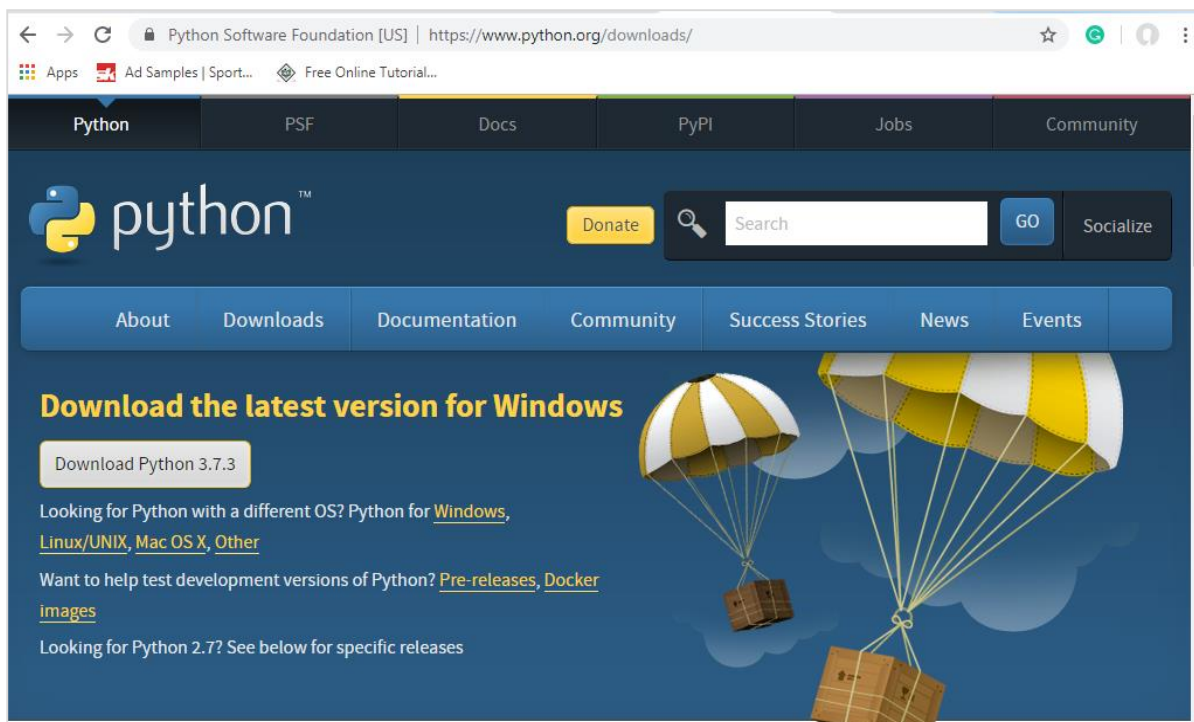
Python Software Foundation [US] | https://www.python.org/downloads/

Apps Ad Samples | Sport... Free Online Tutorial...

Python PSF Docs PyPI Jobs Community

python™

Donate Search GO Socialize

About Downloads Documentation Community Success Stories News Events

Download the latest version for Windows

Download Python 3.7.3

Looking for Python with a different OS? Python for Windows, Linux/UNIX, Mac OS X, Other

Want to help test development versions of Python? Pre-releases, Docker images

Looking for Python 2.7? See below for specific releases